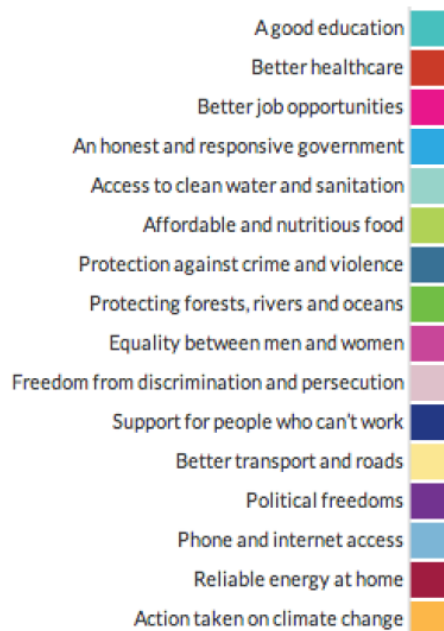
A good education
Better healthcare
Better job opportunities
An honest and responsive government
Access to clean water and sanitation
Affordable and nutritious food
Protection against crime and violence
Protecting forests, rivers and oceans
Equality between men and women
Freedom from discrimination and persecution
Support for people who can't work
Better transport and roads
Political freedoms
Phone and internet access
Reliable energy at home
Action taken on climate change